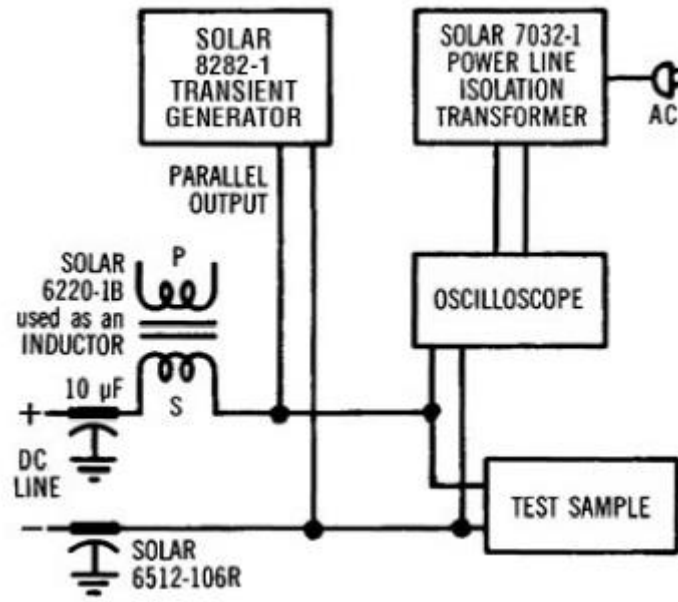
SOLAR 8282-1 TRANSIENT GENERATOR

SOLAR 7032-1 POWER LINE ISOLATION TRANSFORMER

AC

PARALLEL OUTPUT

SOLAR 6220-1B used as an INDUCTOR

P

S

10 μF

+

DC LINE

−

OSCILLOSCOPE

TEST SAMPLE

SOLAR 6512-106R